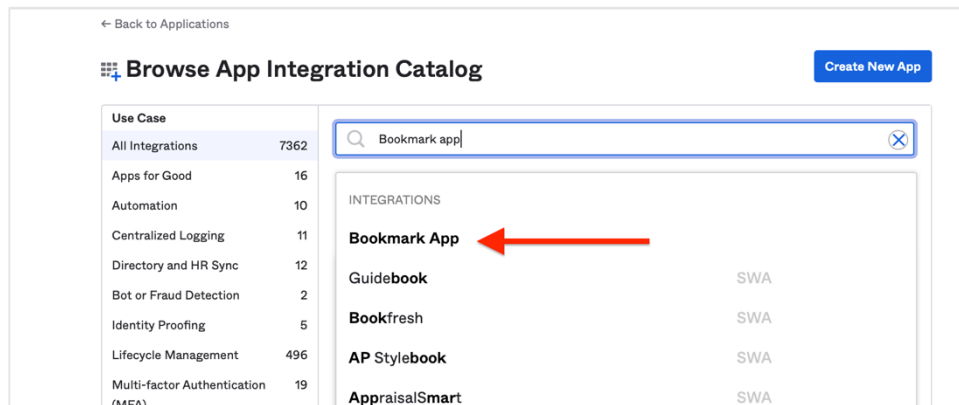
← Back to Applications

Browse App Integration Catalog

Create New App

Use Case

| | |
|---|---|
| All Integrations | 7362 |
| Apps for Good | 16 |
| Automation | 10 |
| Centralized Logging | 11 |
| Directory and HR Sync | 12 |
| Bot or Fraud Detection | 2 |
| Identity Proofing | 5 |
| Lifecycle Management | 496 |
| Multi-factor Authentication (MFA) | 19 |

Bookmark app

INTEGRATIONS

Bookmark App

Guidebook SWA

Bookfresh SWA

AP Stylebook SWA

AppraisalSmart SWA